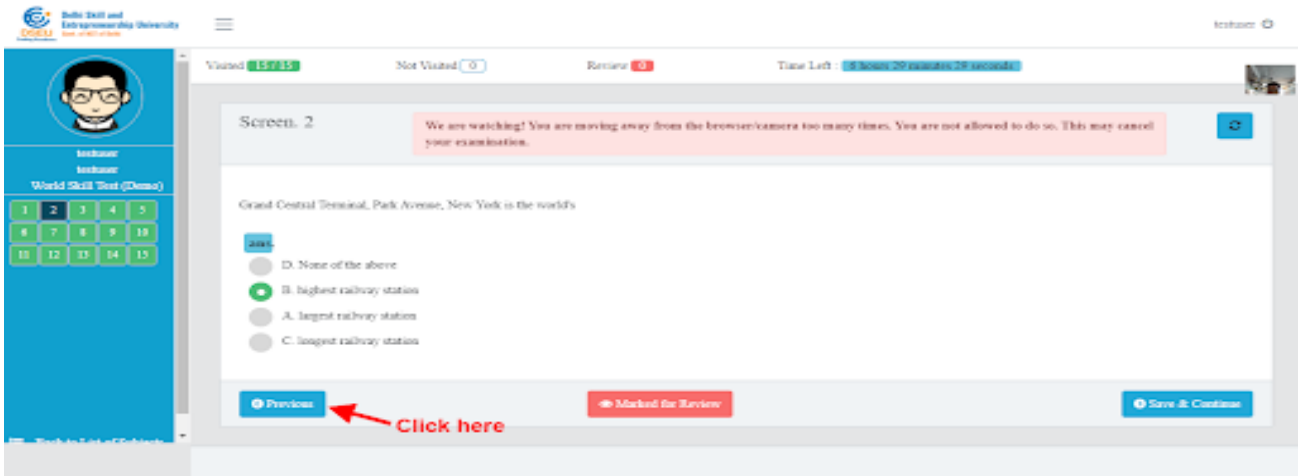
Delhi Skill and Entrepreneurship University
DSEU

testuser

testuser
testuser
World Skill Test (Demo)

| 1 | 2 | 3 | 4 | 5 |
|---|---|---|---|---|
| 6 | 7 | 8 | 9 | 10 |
| 11 | 12 | 13 | 14 | 15 |

Back to List of Subjects

Visited 15 / 15 Not Visited 0 Review 0 Time Left : 6 hours 29 minutes 29 seconds

Screen. 2

We are watching! You are moving away from the browser/camera too many times. You are not allowed to do so. This may cancel your examination.

Grand Central Terminal, Park Avenue, New York is the world's

ans.

D. None of the above
B. highest railway station
A. largest railway station
C. longest railway station

Previous

Click here

Marked for Review

Save & Continue